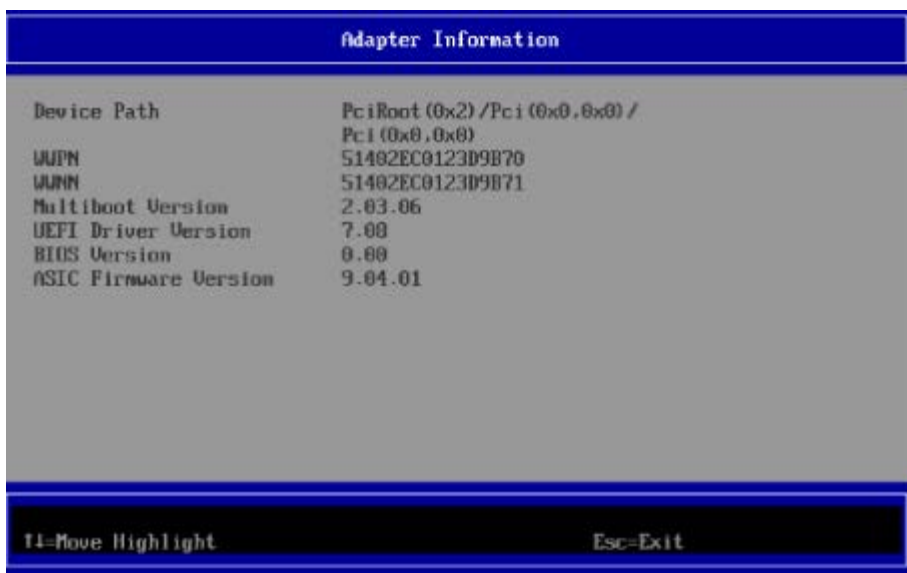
Adapter Information

| | |
|---|---|
| Device Path | PciRoot(0x2)/Pci(0x0,0x0)/ Pci(0x0,0x0) |
| WWPN | 51402EC0123D9B70 |
| WWNN | 51402EC0123D9B71 |
| Multiboot Version | 2.03.06 |
| UEFI Driver Version | 7.00 |
| BIOS Version | 0.00 |
| ASIC Firmware Version | 9.04.01 |

↑↓=Move Highlight

Esc=Exit